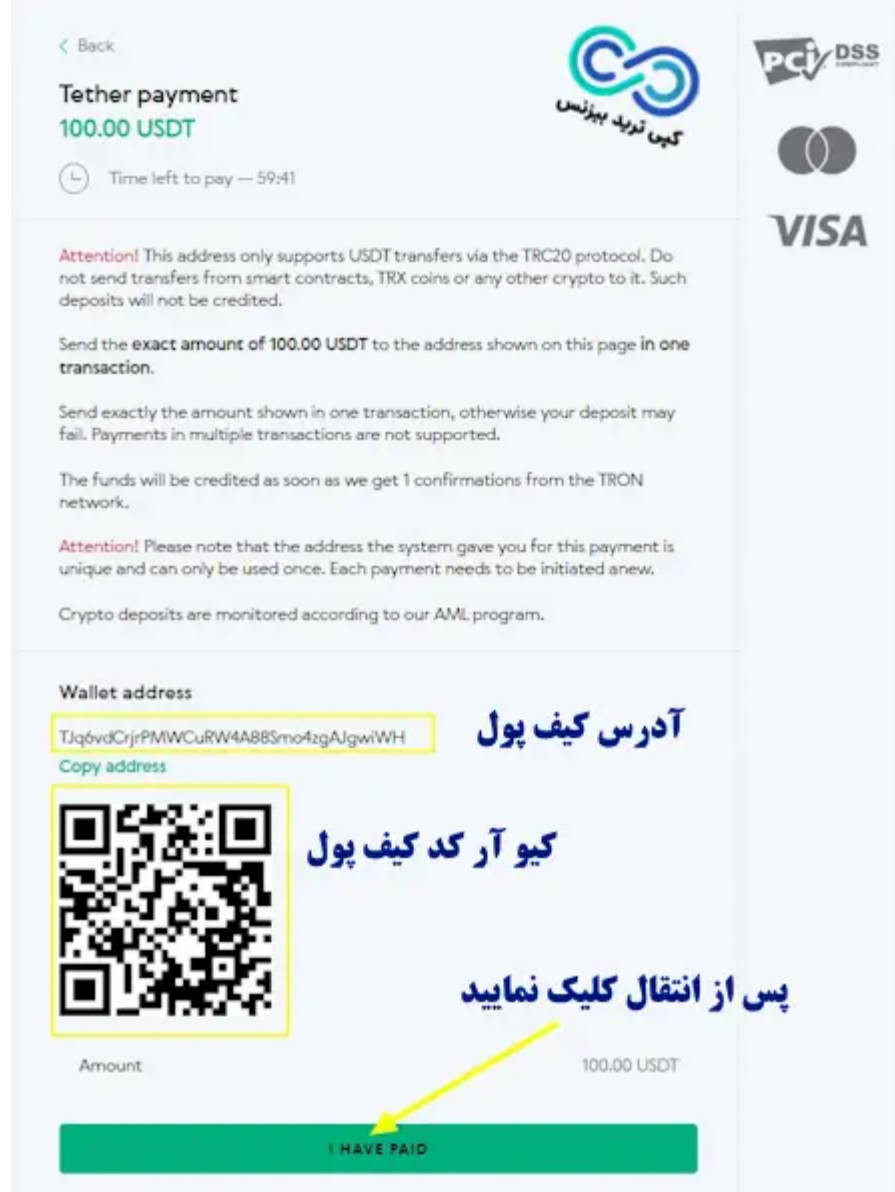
< Back

Tether payment
100.00 USDT

Time left to pay — 59:41

کپی ترید بیزنس

PCI DSS

VISA

Attention! This address only supports USDT transfers via the TRC20 protocol. Do not send transfers from smart contracts, TRX coins or any other crypto to it. Such deposits will not be credited.

Send the exact amount of 100.00 USDT to the address shown on this page in one transaction.

Send exactly the amount shown in one transaction, otherwise your deposit may fail. Payments in multiple transactions are not supported.

The funds will be credited as soon as we get 1 confirmations from the TRON network.

Attention! Please note that the address the system gave you for this payment is unique and can only be used once. Each payment needs to be initiated anew.

Crypto deposits are monitored according to our AML program.

Wallet address

TJq6vdCrjrPMWCuRW4A88Smo4zgAJgwiWH

آدرس کیف پول

Copy address

کیو آر کد کیف پول

پس از انتقال کلیک نمایید

Amount 100.00 USDT

I HAVE PAID